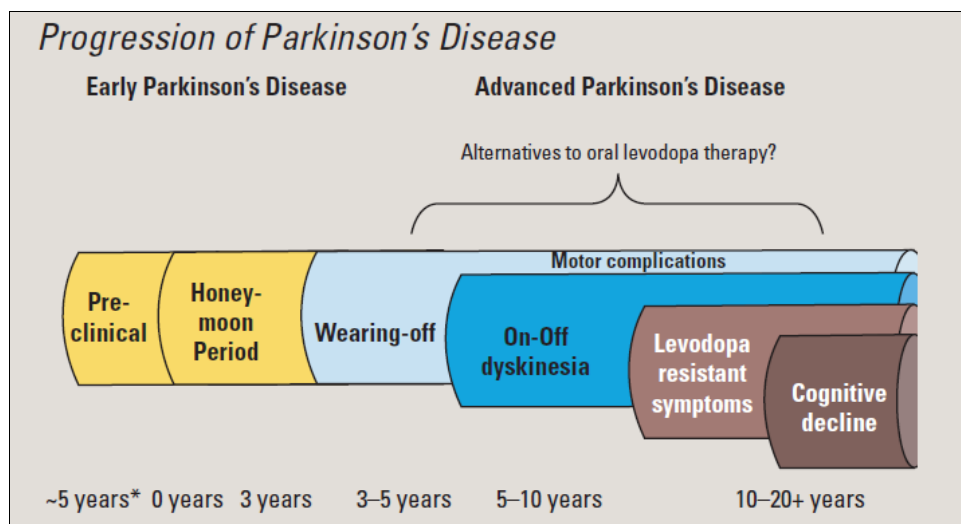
Progression of Parkinson's Disease

Early Parkinson's Disease

Advanced Parkinson's Disease

Alternatives to oral levodopa therapy?

Motor complications

Pre-clinical

Honey-moon Period

Wearing-off

On-Off dyskinesia

Levodopa resistant symptoms

Cognitive decline

~5 years* 0 years 3 years 3–5 years 5–10 years 10–20+ years